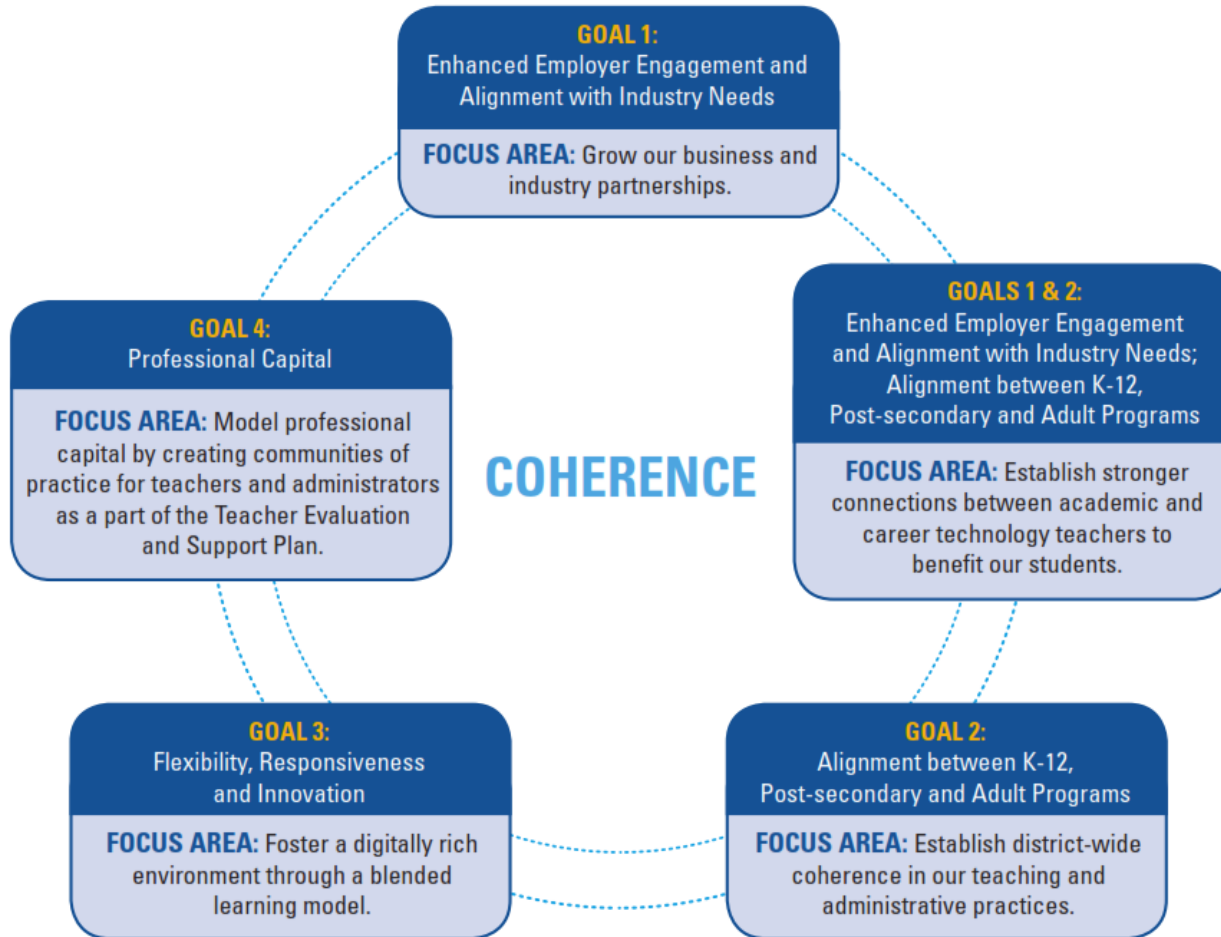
GOAL 1:
Enhanced Employer Engagement and Alignment with Industry Needs

FOCUS AREA: Grow our business and industry partnerships.

GOALS 1 & 2:
Enhanced Employer Engagement and Alignment with Industry Needs; Alignment between K-12, Post-secondary and Adult Programs

FOCUS AREA: Establish stronger connections between academic and career technology teachers to benefit our students.

GOAL 4:
Professional Capital

FOCUS AREA: Model professional capital by creating communities of practice for teachers and administrators as a part of the Teacher Evaluation and Support Plan.

COHERENCE

GOAL 3:
Flexibility, Responsiveness and Innovation

FOCUS AREA: Foster a digitally rich environment through a blended learning model.

GOAL 2:
Alignment between K-12, Post-secondary and Adult Programs

FOCUS AREA: Establish district-wide coherence in our teaching and administrative practices.